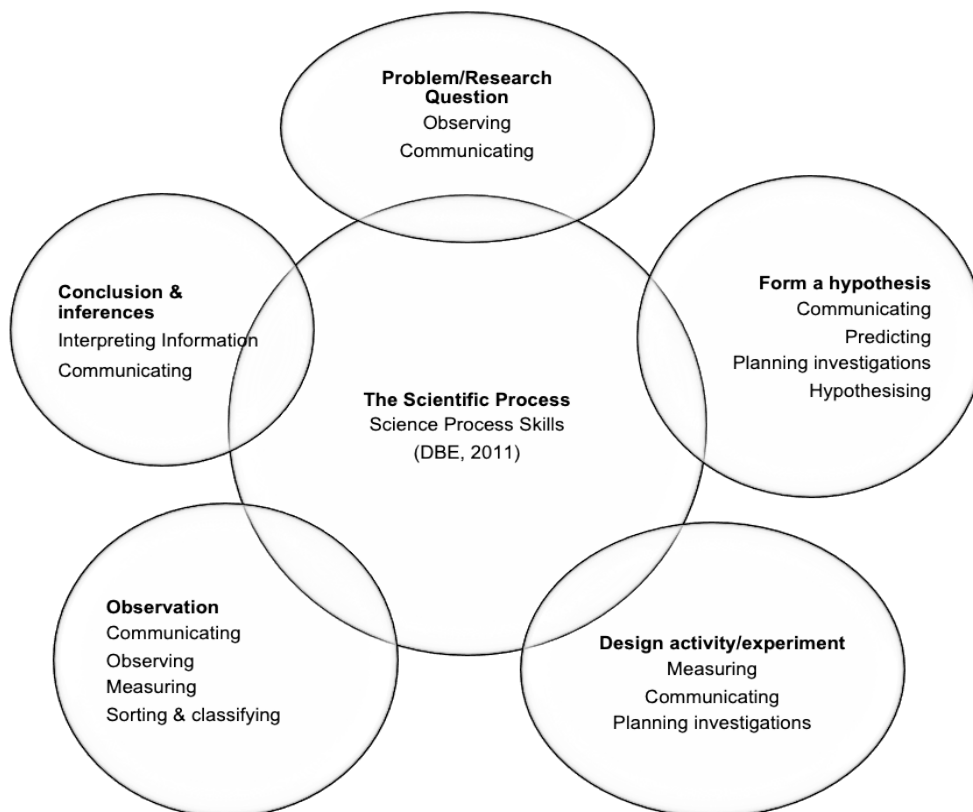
Problem/Research Question
Observing
Communicating

Conclusion & inferences
Interpreting Information
Communicating

Form a hypothesis
Communicating
Predicting
Planning investigations
Hypothesising

The Scientific Process
Science Process Skills
(DBE, 2011)

Observation
Communicating
Observing
Measuring
Sorting & classifying

Design activity/experiment
Measuring
Communicating
Planning investigations